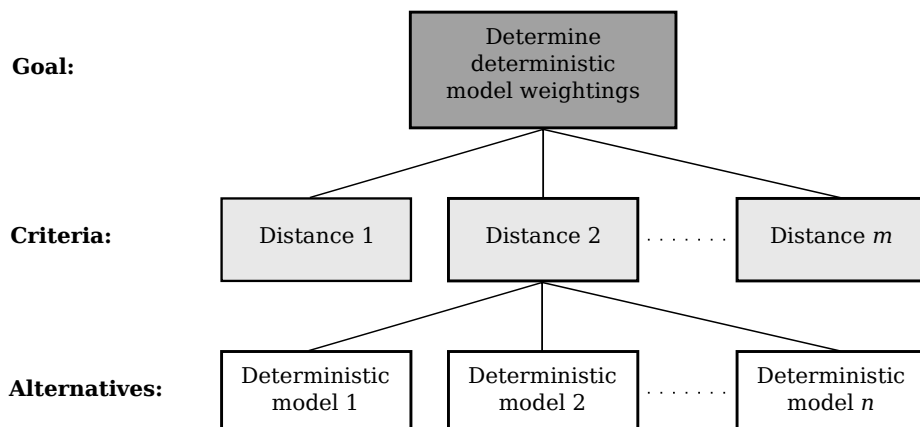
Goal:

Determine deterministic model weightings

Criteria:

Distance 1

Distance 2

.......

Distance $m$

Alternatives:

Deterministic model 1

Deterministic model 2

.......

Deterministic model $n$